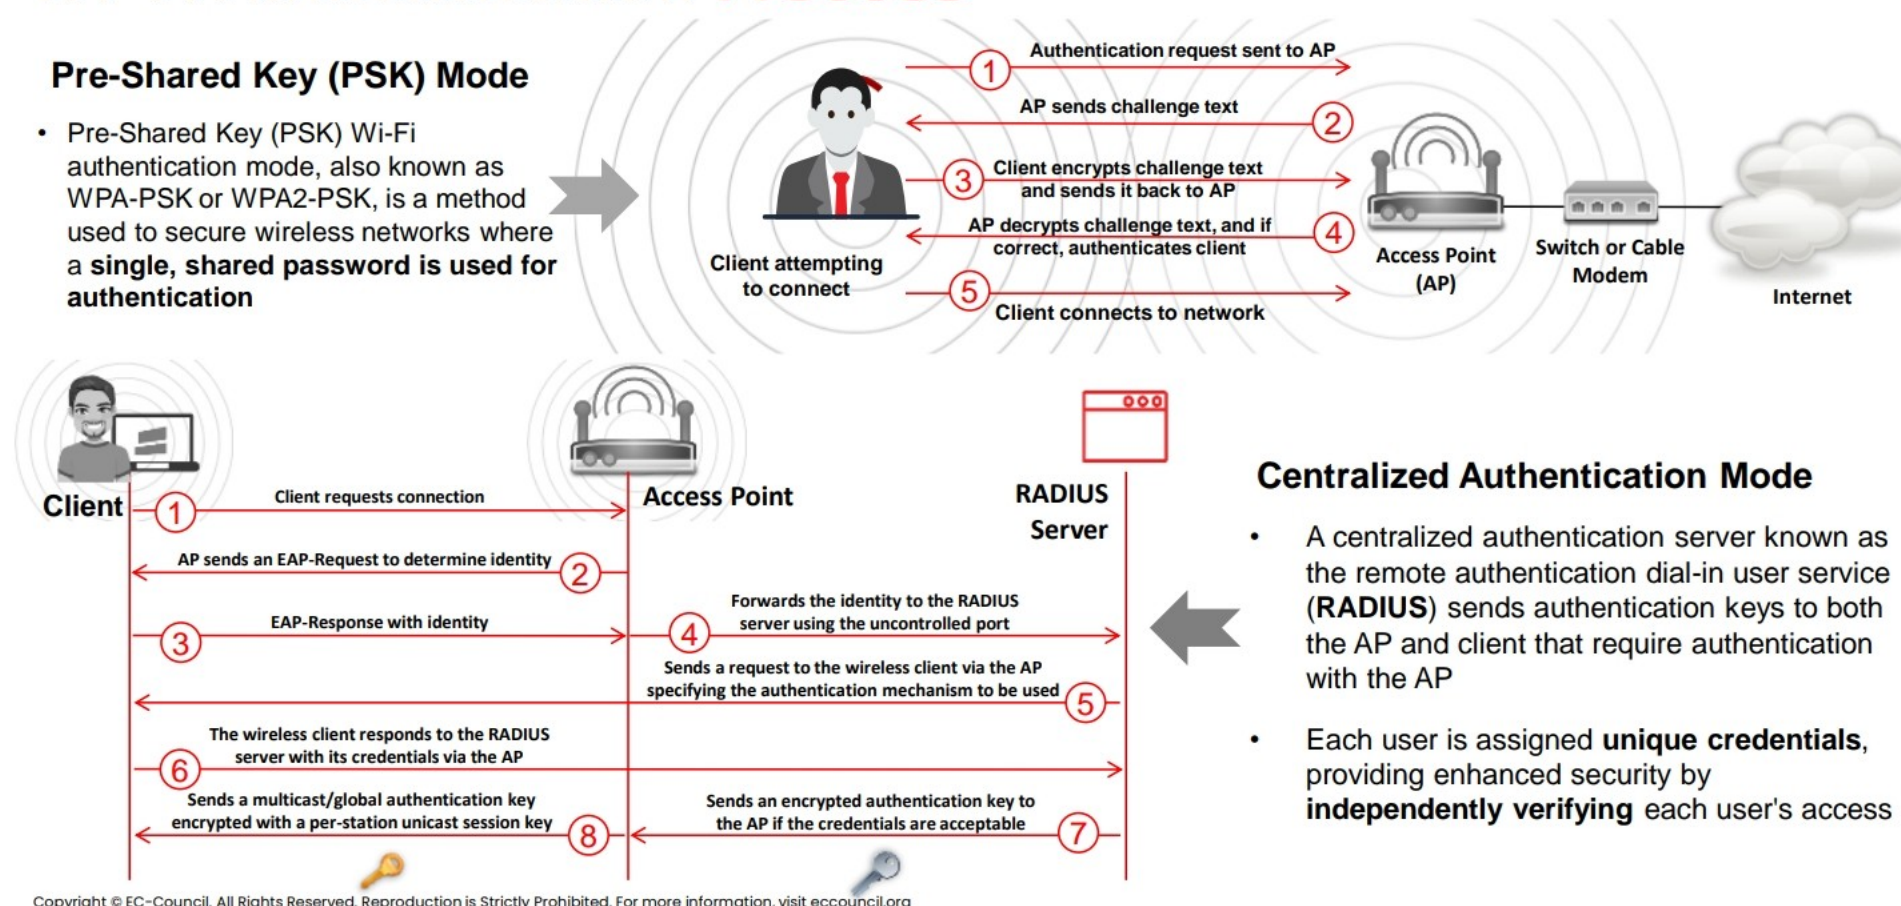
Pre-Shared Key (PSK) Mode

• Pre-Shared Key (PSK) Wi-Fi authentication mode, also known as WPA-PSK or WPA2-PSK, is a method used to secure wireless networks where a single, shared password is used for authentication

1 Authentication request sent to AP
2 AP sends challenge text
3 Client encrypts challenge text and sends it back to AP
4 AP decrypts challenge text, and if correct, authenticates client
5 Client connects to network

Client attempting to connect

Access Point (AP)

Switch or Cable Modem

Internet

Client

Access Point

RADIUS Server

1 Client requests connection
2 AP sends an EAP-Request to determine identity
3 EAP-Response with identity
4 Forwards the identity to the RADIUS server using the uncontrolled port
5 Sends a request to the wireless client via the AP specifying the authentication mechanism to be used
6 The wireless client responds to the RADIUS server with its credentials via the AP
7 Sends an encrypted authentication key to the AP if the credentials are acceptable
8 Sends a multicast/global authentication key encrypted with a per-station unicast session key

Centralized Authentication Mode

• A centralized authentication server known as the remote authentication dial-in user service (RADIUS) sends authentication keys to both the AP and client that require authentication with the AP

• Each user is assigned unique credentials, providing enhanced security by independently verifying each user's access

Copyright © EC-Council. All Rights Reserved. Reproduction is Strictly Prohibited. For more information, visit eccouncil.org